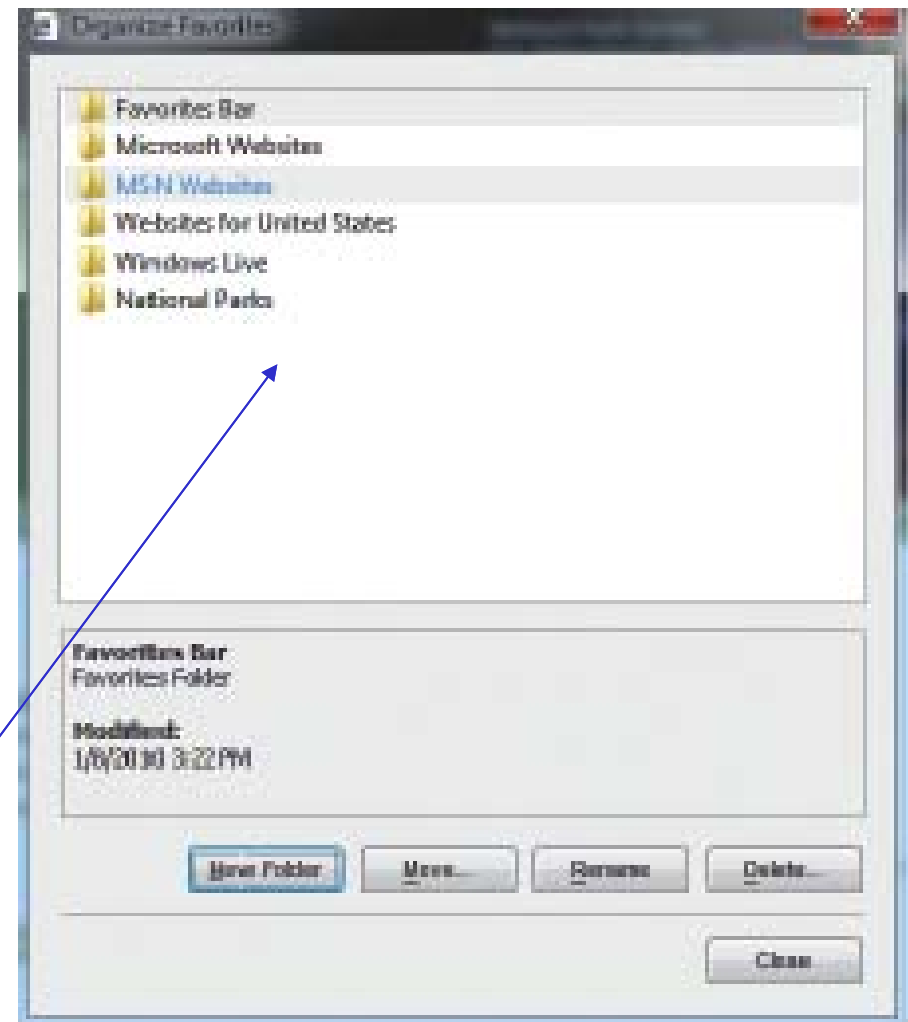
Organize Favorites

Favorites Bar
Microsoft Websites
MSN Websites
Websites for United States
Windows Live
National Parks

Favorites Bar
Favorites Folder

Modified:
1/8/2010 3:22 PM

New Folder
Move...
Rename
Delete...

Close